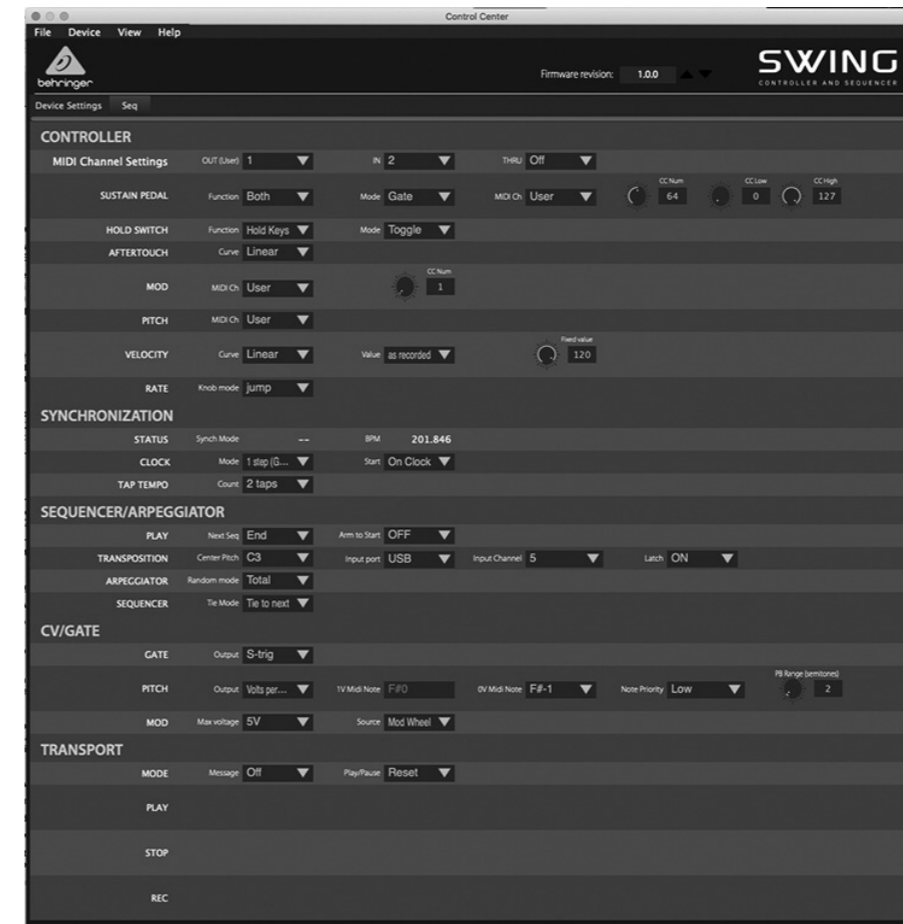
Control Center

File Device View Help

behringer

Firmware revision: 1.0.0

SWING
CONTROLLER AND SEQUENCER

Device Settings Seq

CONTROLLER

MIDI Channel Settings OUT (User) 1 IN 2 THRU Off

SUSTAIN PEDAL Function Both Mode Gate MIDI Ch User CC Num 64 CC Low 0 CC High 127

HOLD SWITCH Function Hold Keys Mode Toggle

AFTERTOUCH Curve Linear

MOD MIDI Ch User CC Num 1

PITCH MIDI Ch User

VELOCITY Curve Linear Value as recorded Fixed value 120

RATE Knob mode jump

SYNCHRONIZATION

STATUS Synch Mode -- BPM 201.846

CLOCK Mode 1 step (G... Start On Clock

TAP TEMPO Count 2 taps

SEQUENCER/ARPEGGIATOR

PLAY Next Seq End Arm to Start OFF

TRANSPOSITION Center Pitch C3 Input port USB Input Channel 5 Latch ON

ARPEGGIATOR Random mode Total

SEQUENCER Tie Mode Tie to next

CV/GATE

GATE Output S-trig

PITCH Output Volts per... 1V Midi Note F#0 0V Midi Note F#-1 Note Priority Low PB Range (semitones) 2

MOD Max voltage 5V Source Mod Wheel

TRANSPORT

MODE Message Off Play/Pause Reset

PLAY

STOP

REC